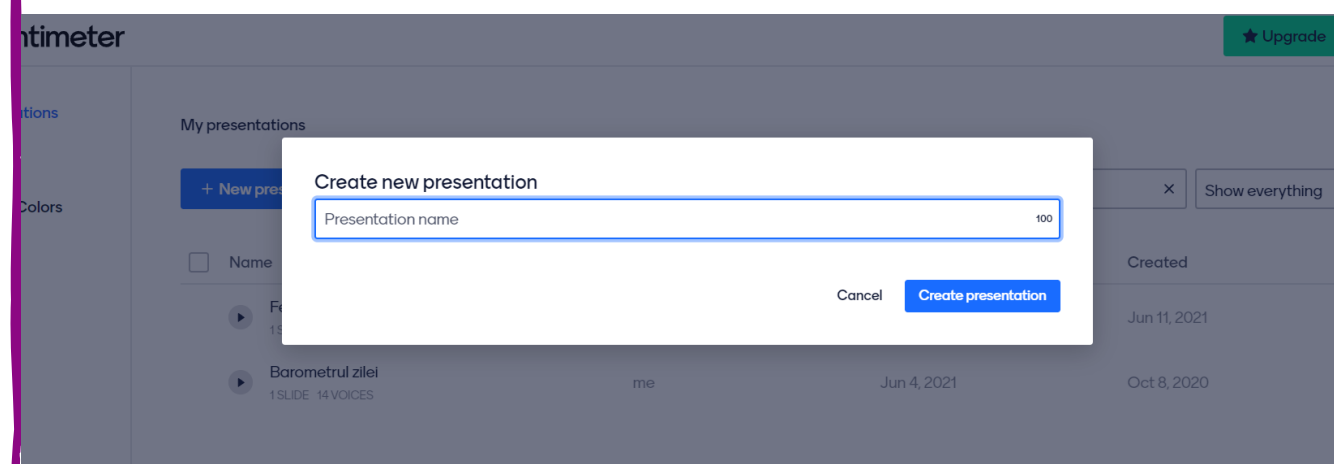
ntimeter

Upgrade

ntations

Colors

My presentations

+ New pres

Show everything

Name

Created

Fe

1 S

Jun 11, 2021

Barometrul zilei

1 SLIDE 14 VOICES

me

Jun 4, 2021

Oct 8, 2020

Create new presentation

Presentation name

100

Cancel

Create presentation